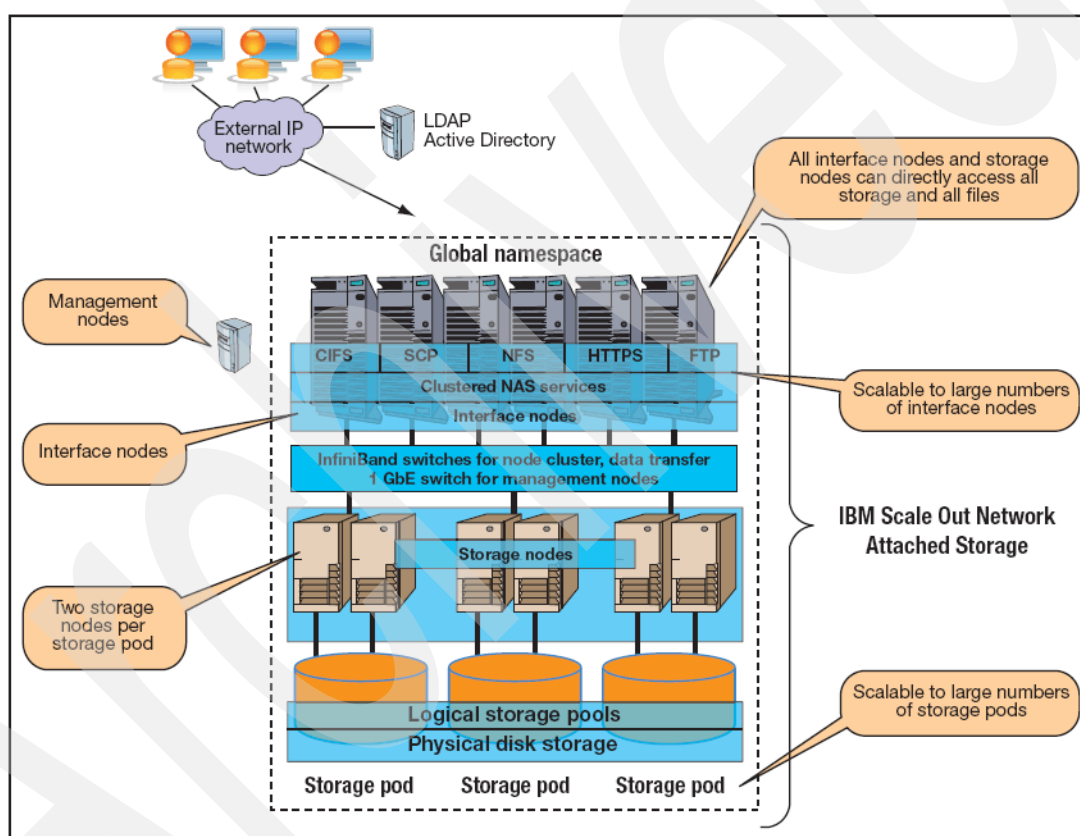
External IP network

LDAP
Active Directory

All interface nodes and storage nodes can directly access all storage and all files

Global namespace

Management nodes

CIFS
SCP
NFS
HTTPS
FTP

Clustered NAS services

Interface nodes

Scalable to large numbers of interface nodes

Interface nodes

InfiniBand switches for node cluster, data transfer
1 GbE switch for management nodes

IBM Scale Out Network Attached Storage

Storage nodes

Two storage nodes per storage pod

Logical storage pools

Physical disk storage

Scalable to large numbers of storage pods

Storage pod
Storage pod
Storage pod